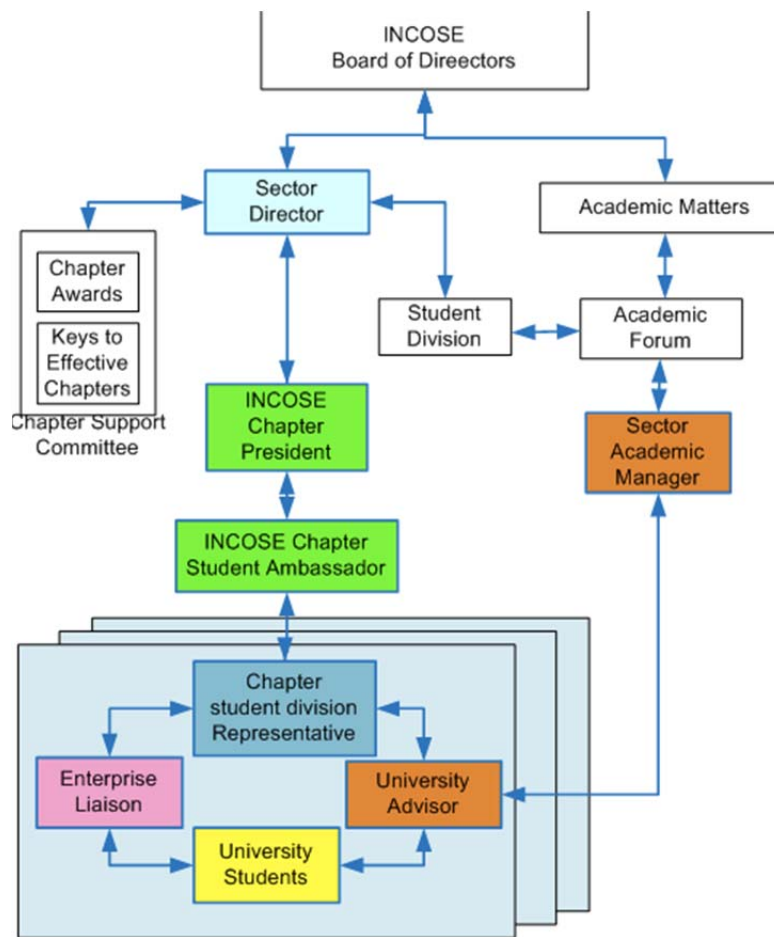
INCOSE
Board of Direectors

Sector
Director

Academic Matters

Chapter
Awards

Keys to
Effective
Chapters

Chapter Support
Committee

Student
Division

Academic
Forum

INCOSE
Chapter
President

Sector
Academic
Manager

INCOSE Chapter
Student Ambassador

Chapter
student division
Representative

Enterprise
Liaison

University
Advisor

University
Students